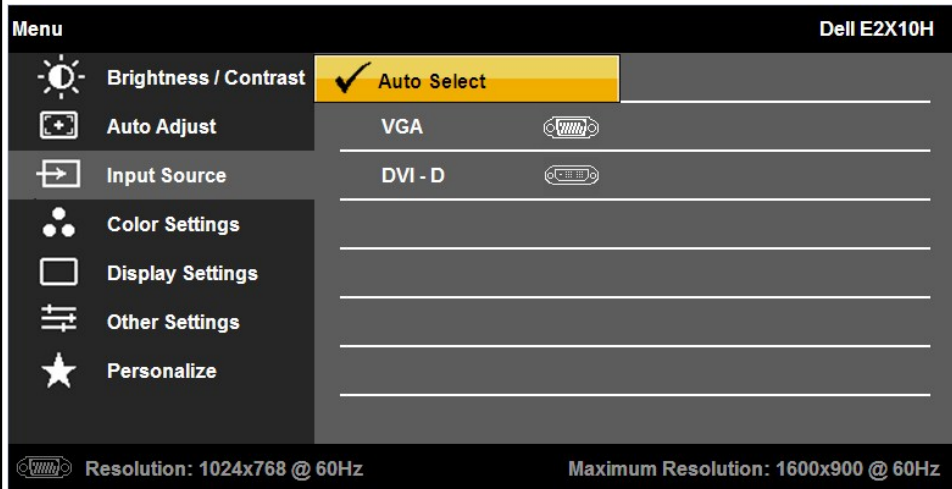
Menu
Dell E2X10H

Brightness / Contrast
Auto Adjust
Input Source
Color Settings
Display Settings
Other Settings
Personalize

✓ Auto Select
VGA
DVI - D

Resolution: 1024x768 @ 60Hz
Maximum Resolution: 1600x900 @ 60Hz